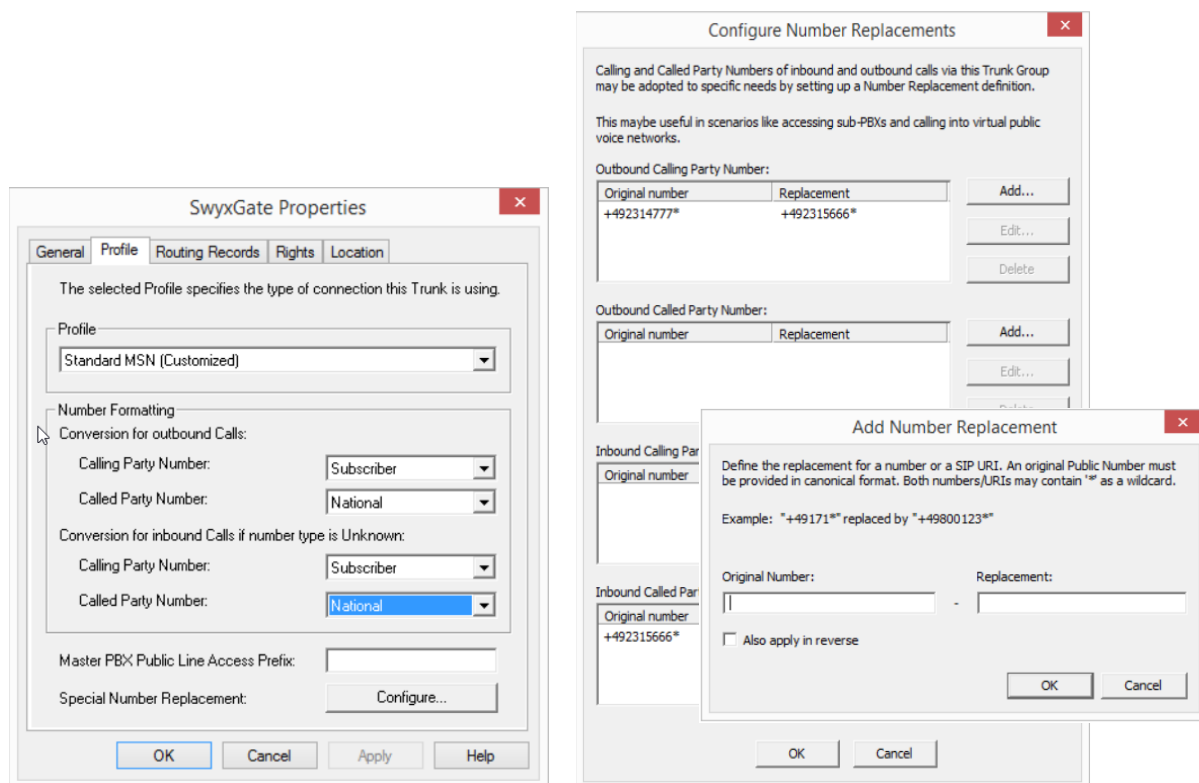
SwyxGate Properties

General | Profile | Routing Records | Rights | Location

The selected Profile specifies the type of connection this Trunk is using.

Profile

Standard MSN (Customized)

Number Formatting

Conversion for outbound Calls:

Calling Party Number: Subscriber

Called Party Number: National

Conversion for inbound Calls if number type is Unknown:

Calling Party Number: Subscriber

Called Party Number: National

Master PBX Public Line Access Prefix:

Special Number Replacement: Configure...

OK | Cancel | Apply | Help

Configure Number Replacements

Calling and Called Party Numbers of inbound and outbound calls via this Trunk Group may be adopted to specific needs by setting up a Number Replacement definition.

This maybe useful in scenarios like accessing sub-PBXs and calling into virtual public voice networks.

Outbound Calling Party Number:

| Original number | Replacement |
|---|---|
| +492314777* | +492315666* |

Add... | Edit... | Delete

Outbound Called Party Number:

| Original number | Replacement |
|---|---|

Add... | Edit... | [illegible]

Inbound Calling Par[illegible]

Original number

Inbound Called Par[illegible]

Original number

+492315666*

OK | Cancel

Add Number Replacement

Define the replacement for a number or a SIP URI. An original Public Number must be provided in canonical format. Both numbers/URIs may contain '*' as a wildcard.

Example: "+49171*" replaced by "+49800123*"

Original Number: - Replacement:

Also apply in reverse

OK | Cancel